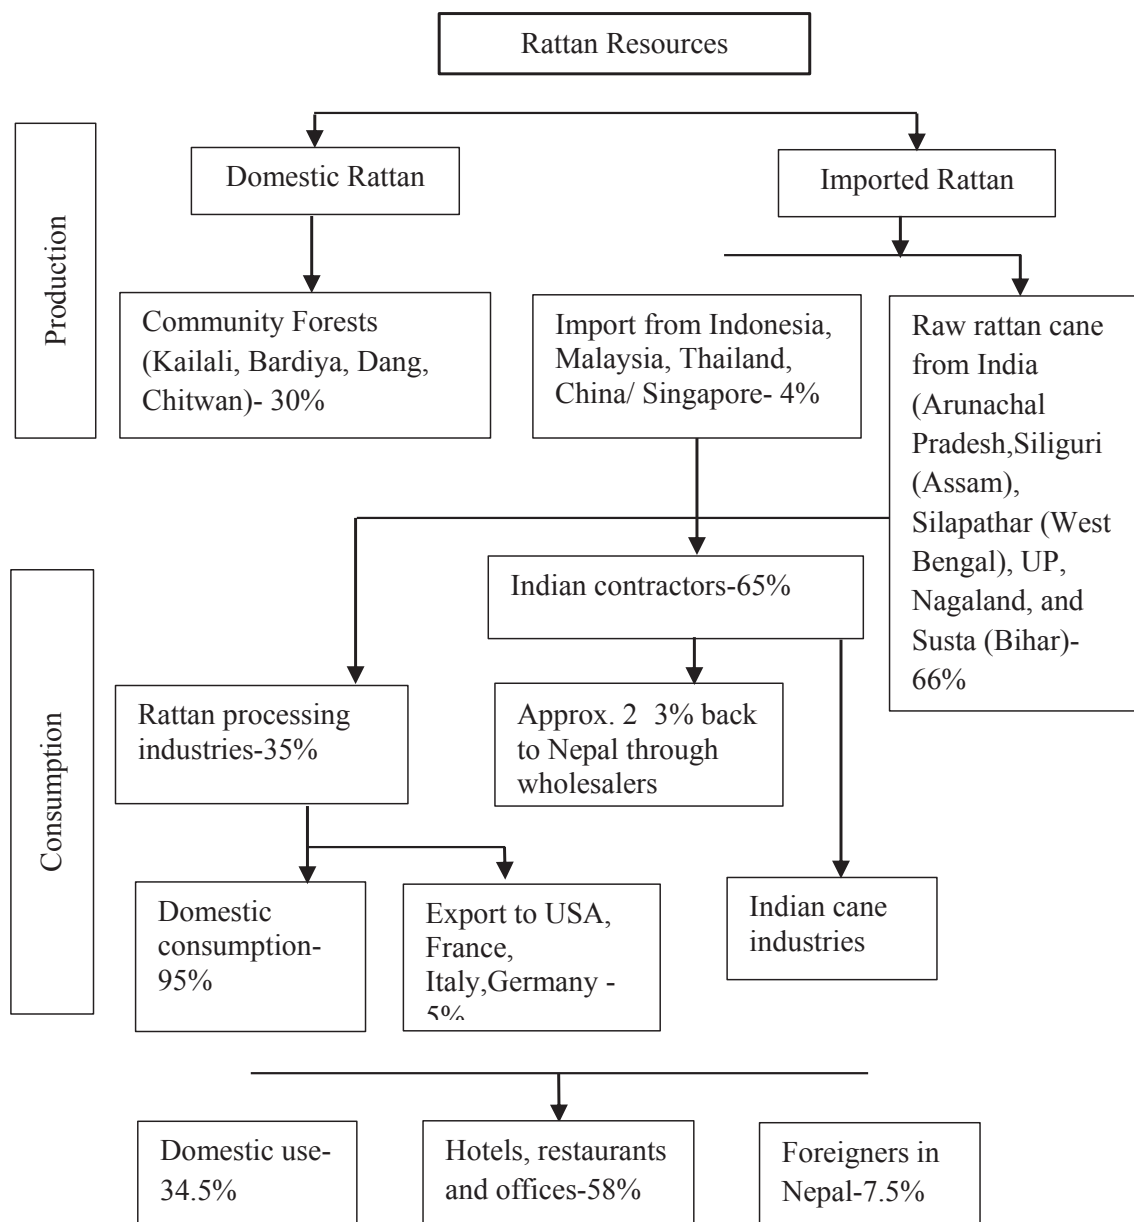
Rattan Resources

Production

Domestic Rattan

Imported Rattan

Community Forests (Kailali, Bardiya, Dang, Chitwan)- 30%

Import from Indonesia, Malaysia, Thailand, China/ Singapore- 4%

Raw rattan cane from India (Arunachal Pradesh,Siliguri (Assam), Silapathar (West Bengal), UP, Nagaland, and Susta (Bihar)- 66%

Consumption

Indian contractors-65%

Rattan processing industries-35%

Approx. 2 3% back to Nepal through wholesalers

Domestic consumption- 95%

Export to USA, France, Italy,Germany - 5%

Indian cane industries

Domestic use- 34.5%

Hotels, restaurants and offices-58%

Foreigners in Nepal-7.5%